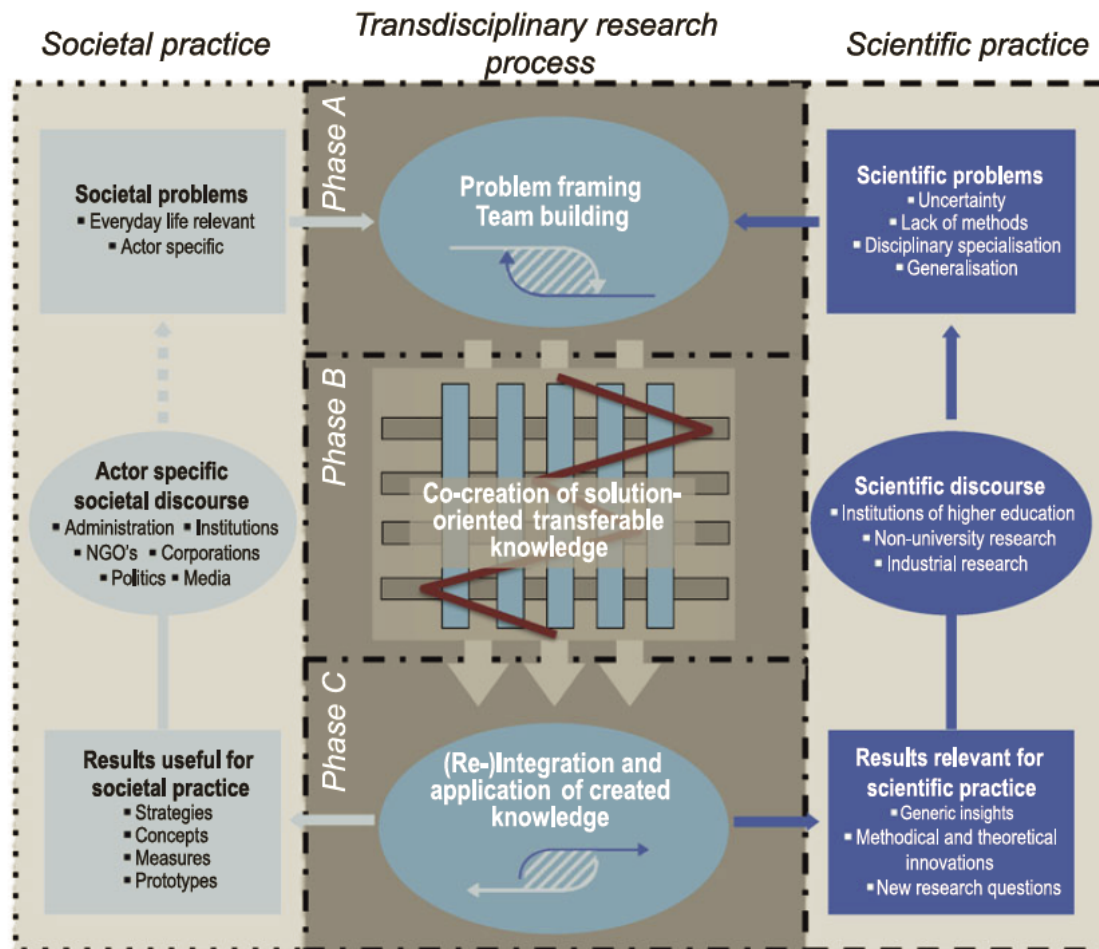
Societal practice

Transdisciplinary research process

Scientific practice

Phase A

Societal problems
▪ Everyday life relevant
▪ Actor specific

Problem framing
Team building

Scientific problems
▪ Uncertainty
▪ Lack of methods
▪ Disciplinary specialisation
▪ Generalisation

Phase B

Actor specific societal discourse
▪ Administration ▪ Institutions
▪ NGO's ▪ Corporations
▪ Politics ▪ Media

Co-creation of solution-oriented transferable knowledge

Scientific discourse
▪ Institutions of higher education
▪ Non-university research
▪ Industrial research

Phase C

Results useful for societal practice
▪ Strategies
▪ Concepts
▪ Measures
▪ Prototypes

(Re-)Integration and application of created knowledge

Results relevant for scientific practice
▪ Generic insights
▪ Methodical and theoretical innovations
▪ New research questions